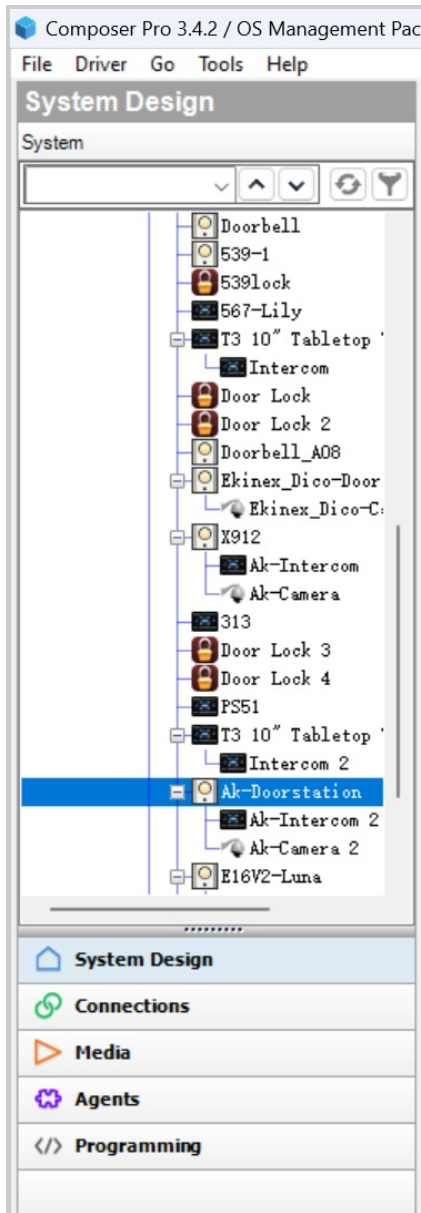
Composer Pro 3.4.2 / OS Management Pac

File Driver Go Tools Help

System Design

System

Doorbell
539-1
539lock
567-Lily
T3 10" Tabletop
Intercom
Door Lock
Door Lock 2
Doorbell_A08
Ekinex_Dico-Door
Ekinex_Dico-C
X912
Ak-Intercom
Ak-Camera
313
Door Lock 3
Door Lock 4
PS51
T3 10" Tabletop
Intercom 2
Ak-Doorstation
Ak-Intercom 2
Ak-Camera 2
E16V2-Luna

System Design
Connections
Media
Agents
Programming